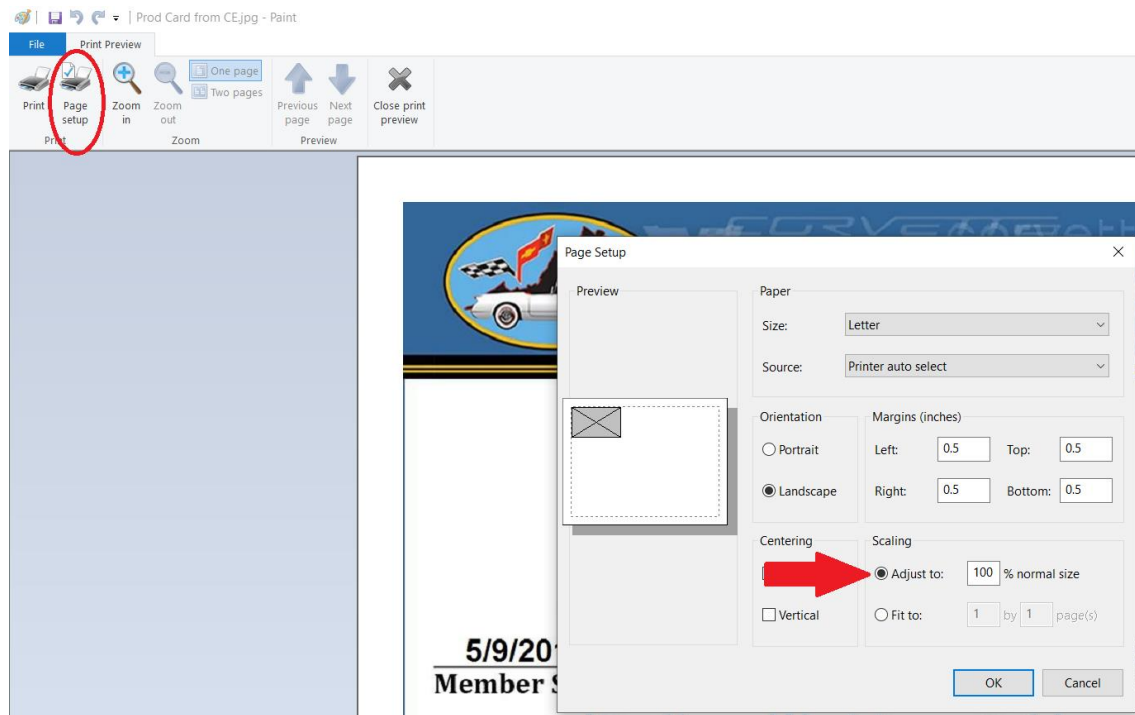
Prod Card from CE.jpg - Paint

File
Print Preview

Print
Page setup
Zoom in
Zoom out
One page
Two pages
Previous page
Next page
Close print preview
Print
Zoom
Preview

Page Setup
Preview
Paper
Size: Letter
Source: Printer auto select
Orientation
Portrait
Landscape
Margins (inches)
Left: 0.5
Top: 0.5
Right: 0.5
Bottom: 0.5
Centering
Vertical
Scaling
Adjust to: 100 % normal size
Fit to: 1 by 1 page(s)
OK
Cancel

5/9/201
Member S